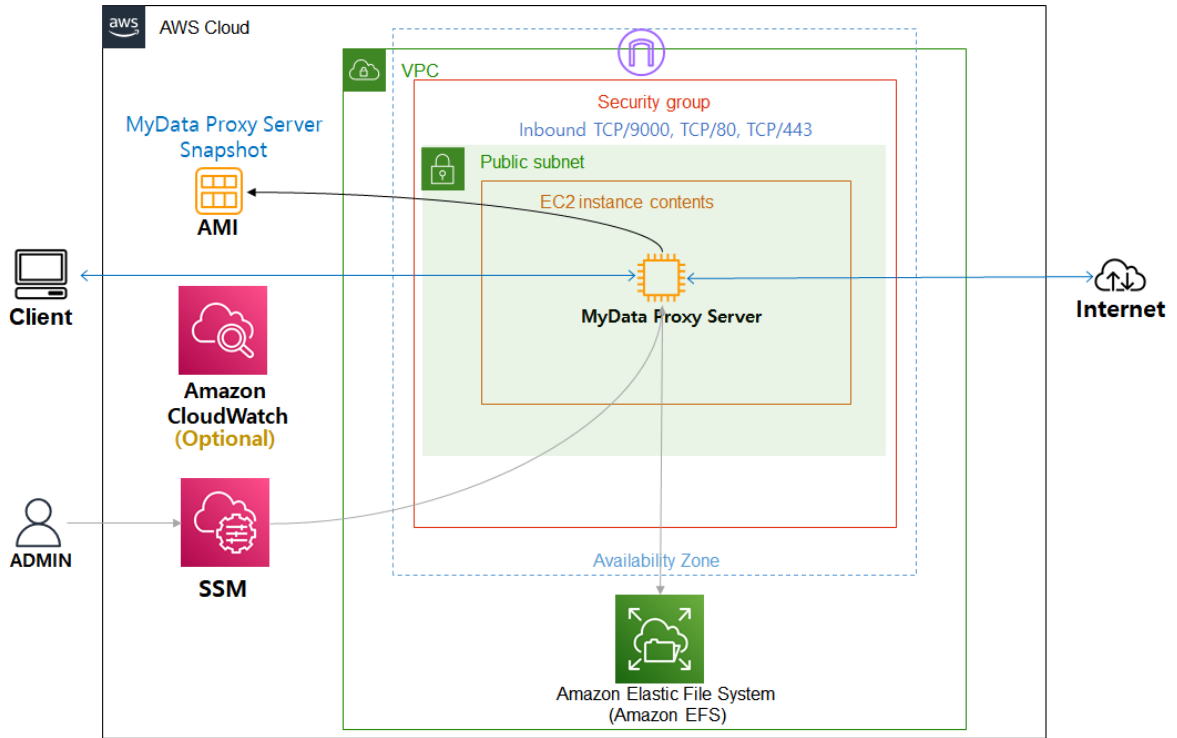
aws AWS Cloud

VPC

Security group

Inbound TCP/9000, TCP/80, TCP/443

MyData Proxy Server Snapshot

Public subnet

EC2 instance contents

AMI

Client

MyData Proxy Server

Internet

Amazon CloudWatch (Optional)

ADMIN

SSM

Availability Zone

Amazon Elastic File System (Amazon EFS)